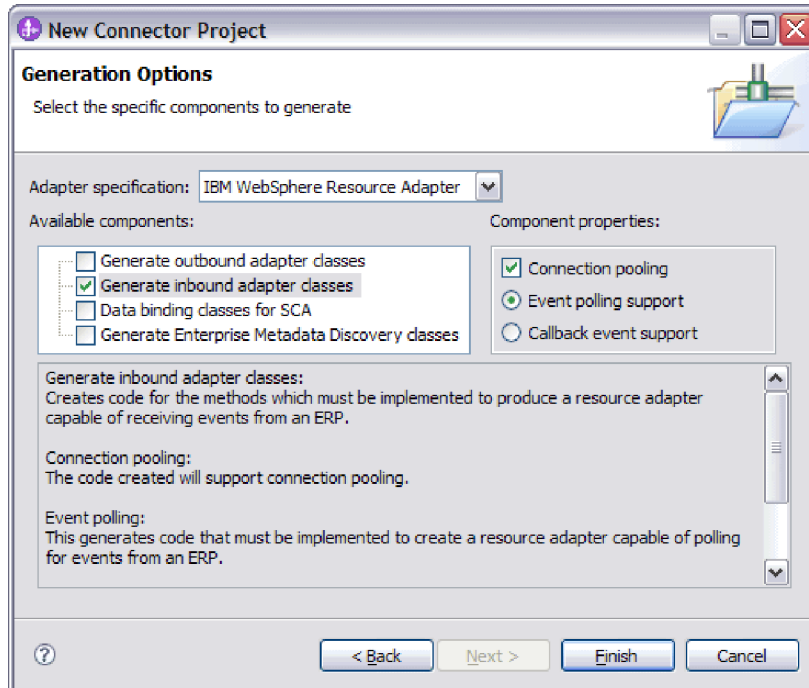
New Connector Project

Generation Options

Select the specific components to generate

Adapter specification: IBM WebSphere Resource Adapter

Available components:

Generate outbound adapter classes

Generate inbound adapter classes

Data binding classes for SCA

Generate Enterprise Metadata Discovery classes

Component properties:

Connection pooling

Event polling support

Callback event support

Generate inbound adapter classes:
Creates code for the methods which must be implemented to produce a resource adapter capable of receiving events from an ERP.

Connection pooling:
The code created will support connection pooling.

Event polling:
This generates code that must be implemented to create a resource adapter capable of polling for events from an ERP.

?

< Back

Next >

Finish

Cancel